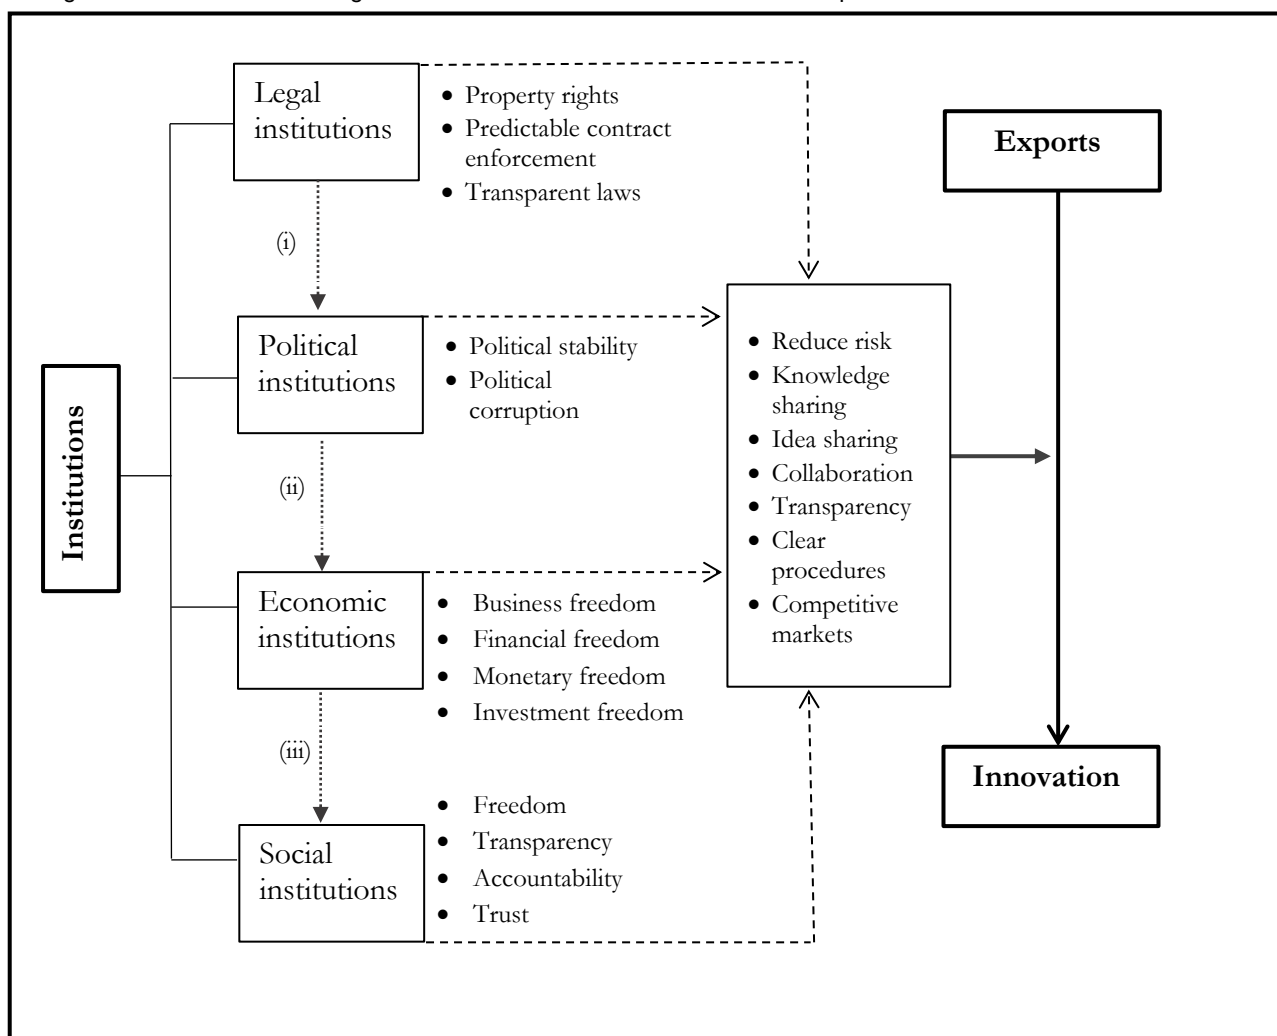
Institutions

Legal institutions
- Property rights
- Predictable contract enforcement
- Transparent laws

(i)

Political institutions
- Political stability
- Political corruption

(ii)

Economic institutions
- Business freedom
- Financial freedom
- Monetary freedom
- Investment freedom

(iii)

Social institutions
- Freedom
- Transparency
- Accountability
- Trust

- Reduce risk
- Knowledge sharing
- Idea sharing
- Collaboration
- Transparency
- Clear procedures
- Competitive markets

Exports

Innovation